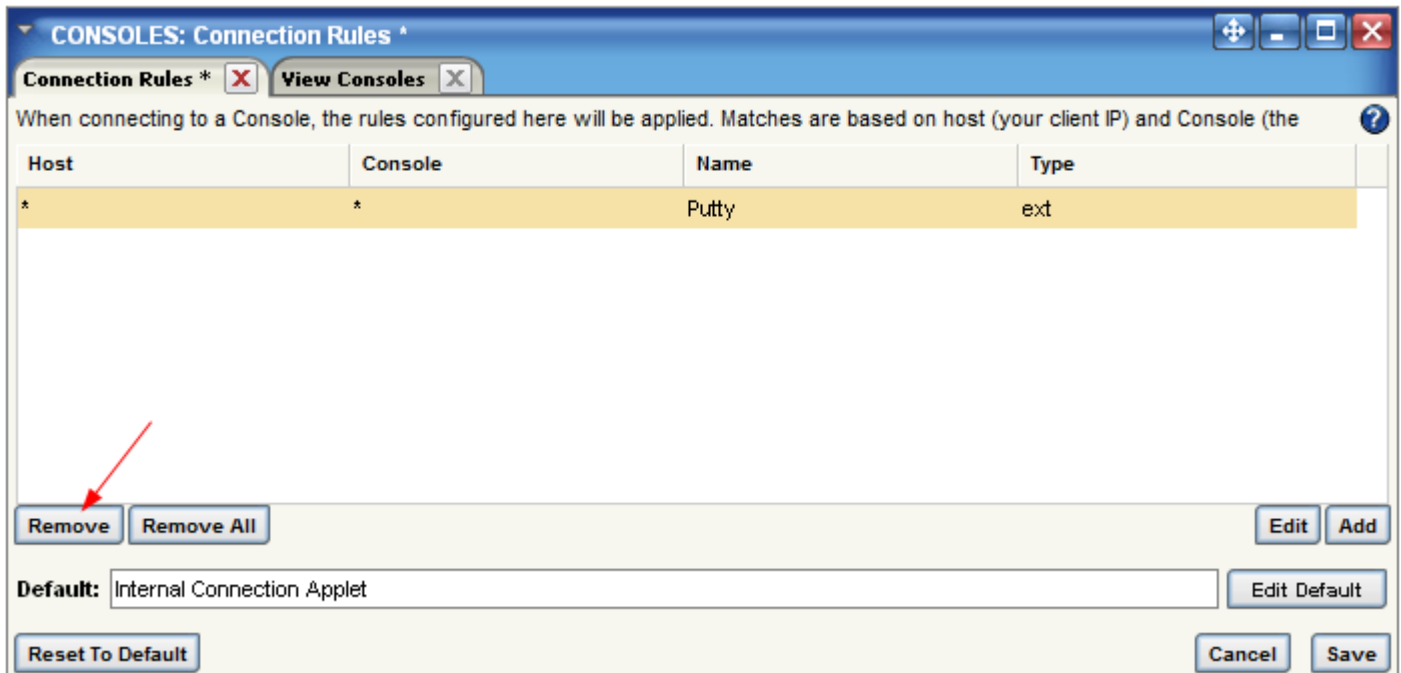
CONSOLES: Connection Rules *

Connection Rules * View Consoles

When connecting to a Console, the rules configured here will be applied. Matches are based on host (your client IP) and Console (the

| Host | Console | Name | Type |
|---|---|---|---|
| * | * | Putty | ext |

Remove Remove All Edit Add

Default: Internal Connection Applet Edit Default

Reset To Default Cancel Save